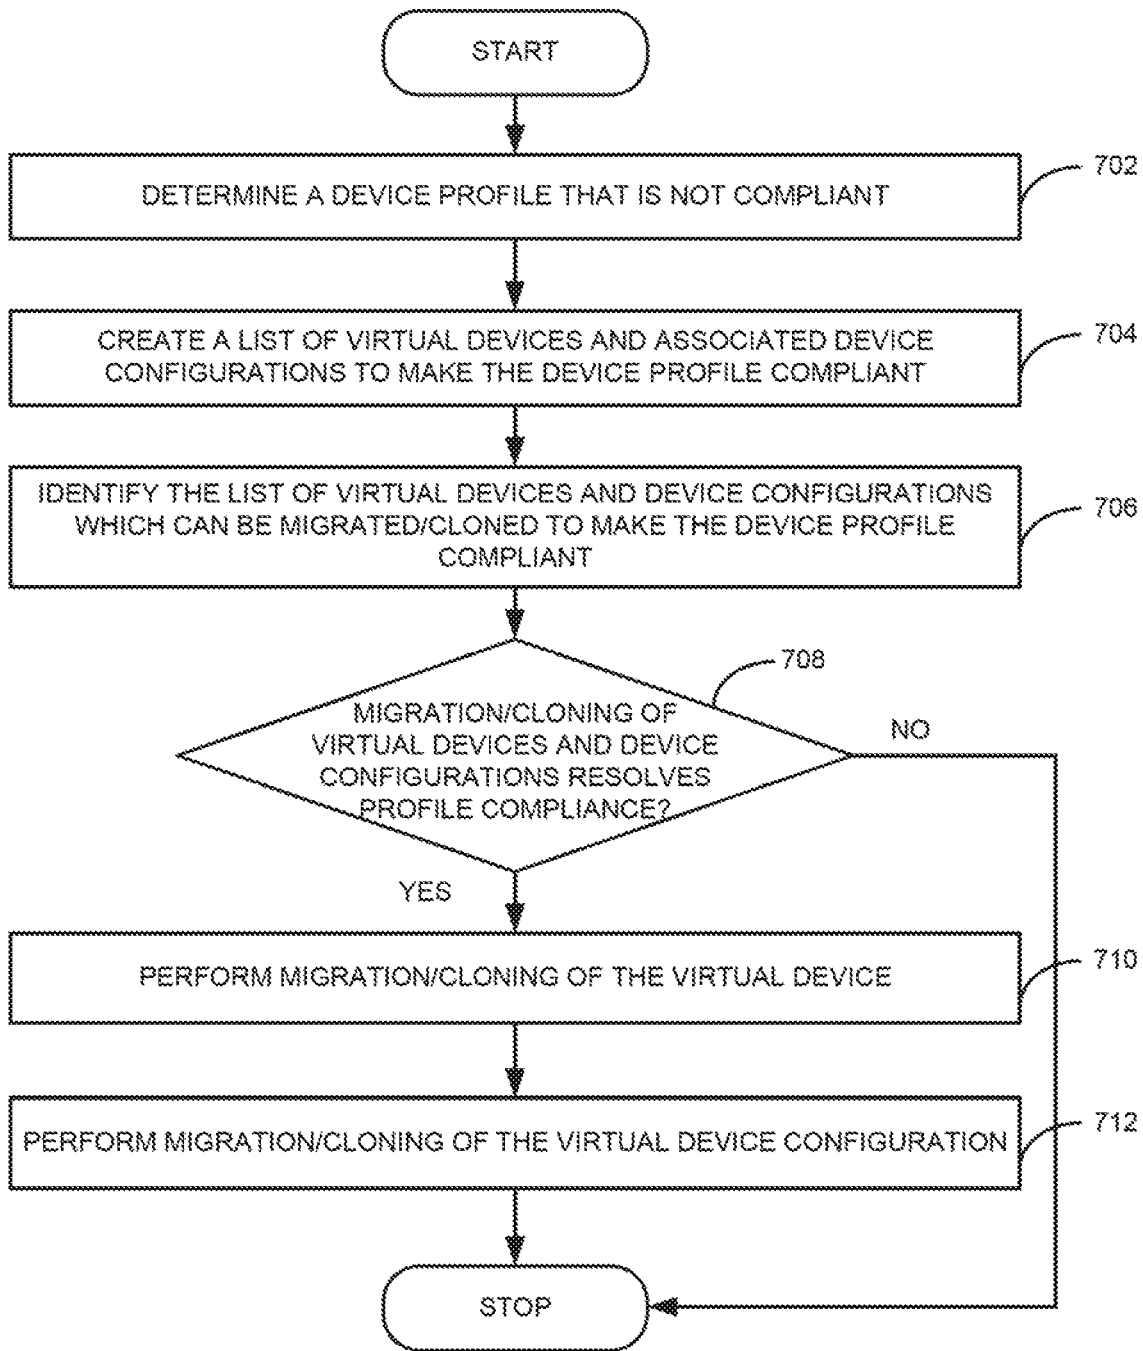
START

DETERMINE A DEVICE PROFILE THAT IS NOT COMPLIANT

702

CREATE A LIST OF VIRTUAL DEVICES AND ASSOCIATED DEVICE CONFIGURATIONS TO MAKE THE DEVICE PROFILE COMPLIANT

704

IDENTIFY THE LIST OF VIRTUAL DEVICES AND DEVICE CONFIGURATIONS WHICH CAN BE MIGRATED/CLONED TO MAKE THE DEVICE PROFILE COMPLIANT

706

708

MIGRATION/CLONING OF VIRTUAL DEVICES AND DEVICE CONFIGURATIONS RESOLVES PROFILE COMPLIANCE?

NO

YES

PERFORM MIGRATION/CLONING OF THE VIRTUAL DEVICE

710

PERFORM MIGRATION/CLONING OF THE VIRTUAL DEVICE CONFIGURATION

712

STOP